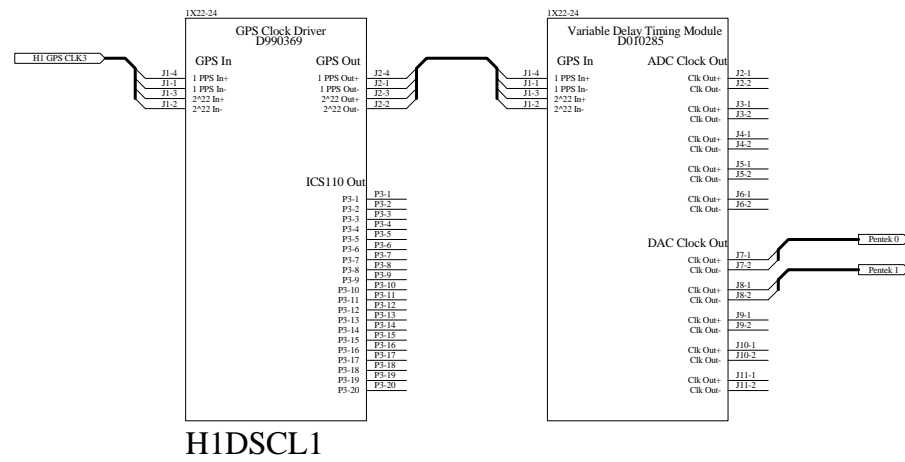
H1 GPS CLK3

1X22-24

GPS Clock Driver
D990369

GPS In
J1-4 1 PPS In+
J1-1 1 PPS In-
J1-3 2^22 In+
J1-2 2^22 In-

GPS Out
1 PPS Out+ J2-4
1 PPS Out- J2-1
2^22 Out+ J2-3
2^22 Out- J2-2

ICS110 Out
P3-1 P3-1
P3-2 P3-2
P3-3 P3-3
P3-4 P3-4
P3-5 P3-5
P3-6 P3-6
P3-7 P3-7
P3-8 P3-8
P3-9 P3-9
P3-10 P3-10
P3-11 P3-11
P3-12 P3-12
P3-13 P3-13
P3-14 P3-14
P3-15 P3-15
P3-16 P3-16
P3-17 P3-17
P3-18 P3-18
P3-19 P3-19
P3-20 P3-20

1X22-24

Variable Delay Timing Module
D010285

GPS In
J1-4 1 PPS In+
J1-1 1 PPS In-
J1-3 2^22 In+
J1-2 2^22 In-

ADC Clock Out
Clk Out+ J2-1
Clk Out- J2-2
Clk Out+ J3-1
Clk Out- J3-2
Clk Out+ J4-1
Clk Out- J4-2
Clk Out+ J5-1
Clk Out- J5-2
Clk Out+ J6-1
Clk Out- J6-2

DAC Clock Out
Clk Out+ J7-1
Clk Out- J7-2
Clk Out+ J8-1
Clk Out- J8-2
Clk Out+ J9-1
Clk Out- J9-2
Clk Out+ J10-1
Clk Out- J10-2
Clk Out+ J11-1
Clk Out- J11-2

Pentek 0
Pentek 1

H1DSCL1